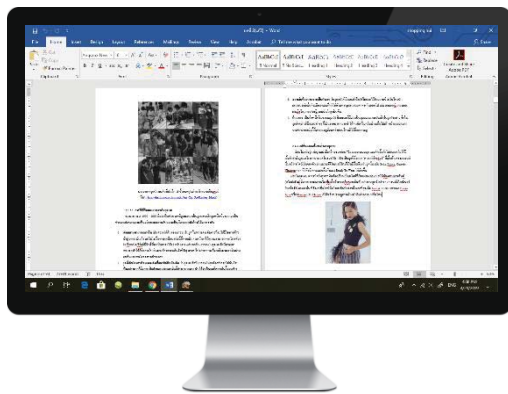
File Home Insert Design Layout References Mailings Review View Help Foxit PDF Tell me what you want to do

Share

Clipboard Font Paragraph Styles Editing Adobe Acrobat

AaBbCcI Normal No Spac... Heading 1 Heading 2 Heading 3 Heading 4

Find Replace Select

Create and Share Adobe PDF

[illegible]

ENG